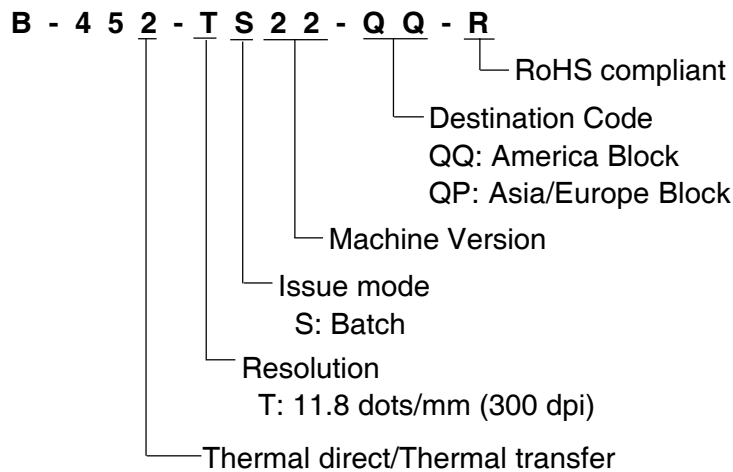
B - 4 5 2 - T S 2 2 - Q Q - R

RoHS compliant

Destination Code
QQ: America Block
QP: Asia/Europe Block

Machine Version

Issue mode
S: Batch

Resolution
T: 11.8 dots/mm (300 dpi)

Thermal direct/Thermal transfer